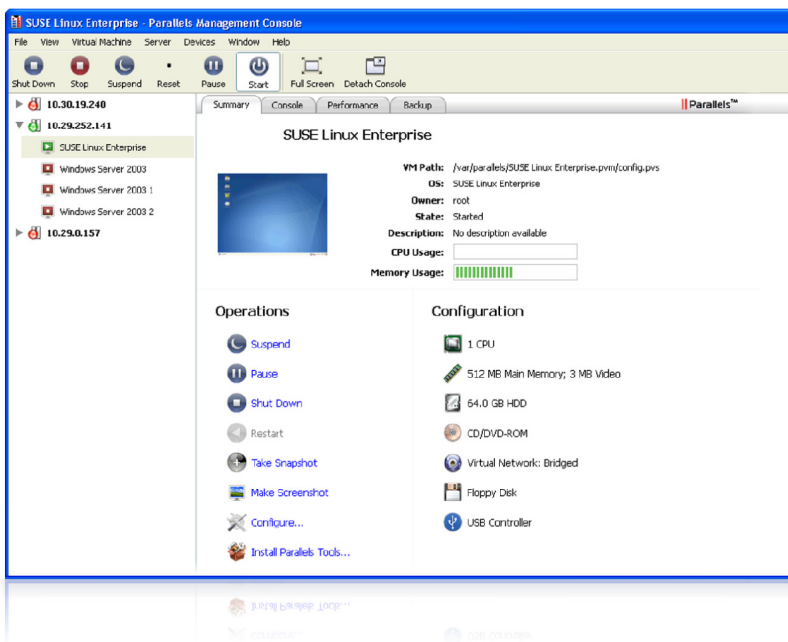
SUSE Linux Enterprise - Parallels Management Console

File View Virtual Machine Server Devices Window Help

Shut Down Stop Suspend Reset Pause Start Full Screen Detach Console

10.30.19.240
10.29.252.141
SUSE Linux Enterprise
Windows Server 2003
Windows Server 2003 1
Windows Server 2003 2
10.29.0.157

Summary Console Performance Backup

Parallels™

SUSE Linux Enterprise

VM Path: /var/parallels/SUSE Linux Enterprise.pvm/config.pvs
OS: SUSE Linux Enterprise
Owner: root
State: Started
Description: No description available
CPU Usage:
Memory Usage:

Operations

Suspend
Pause
Shut Down
Restart
Take Snapshot
Make Screenshot
Configure...
Install Parallels Tools...

Configuration

1 CPU
512 MB Main Memory; 3 MB Video
64.0 GB HDD
CD/DVD-ROM
Virtual Network: Bridged
Floppy Disk
USB Controller

Install Parallels Tools...